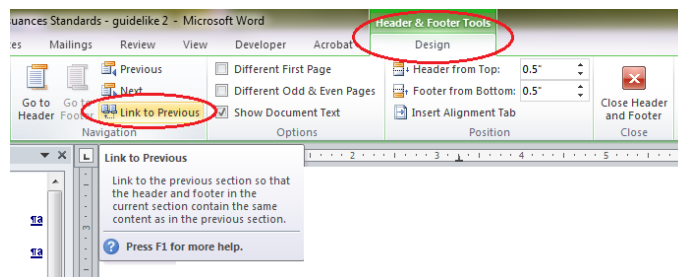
uances Standards - guidelike 2 - Microsoft Word

Header & Footer Tools

es Mailings Review View Developer Acrobat Design

Go to Header Go to Footer Previous Next Link to Previous Navigation

Different First Page Different Odd & Even Pages Show Document Text Options

Header from Top: 0.5" Footer from Bottom: 0.5" Insert Alignment Tab Position

Close Header and Footer Close

Link to Previous

Link to the previous section so that the header and footer in the current section contain the same content as in the previous section.

Press F1 for more help.

¶a

¶a